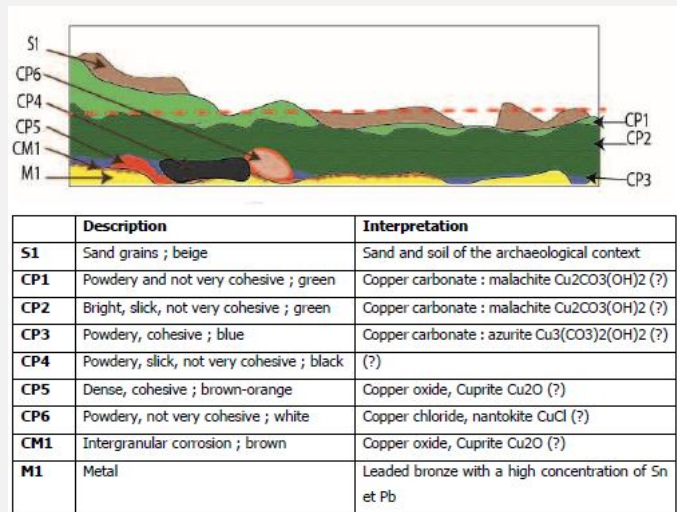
S1
CP6
CP4
CP5
CM1
M1
CP1
CP2
CP3

| | Description | Interpretation |
|---|---|---|
| S1 | Sand grains ; beige | Sand and soil of the archaeological context |
| CP1 | Powdery and not very cohesive ; green | Copper carbonate : malachite Cu2CO3(OH)2 (?) |
| CP2 | Bright, slick, not very cohesive ; green | Copper carbonate : malachite Cu2CO3(OH)2 (?) |
| CP3 | Powdery, cohesive ; blue | Copper carbonate : azurite Cu3(CO3)2(OH)2 (?) |
| CP4 | Powdery, slick, not very cohesive ; black | (?) |
| CP5 | Dense, cohesive ; brown-orange | Copper oxide, Cuprite Cu2O (?) |
| CP6 | Powdery, not very cohesive ; white | Copper chloride, nantokite CuCl (?) |
| CM1 | Intergranular corrosion ; brown | Copper oxide, Cuprite Cu2O (?) |
| M1 | Metal | Leaded bronze with a high concentration of Sn et Pb |